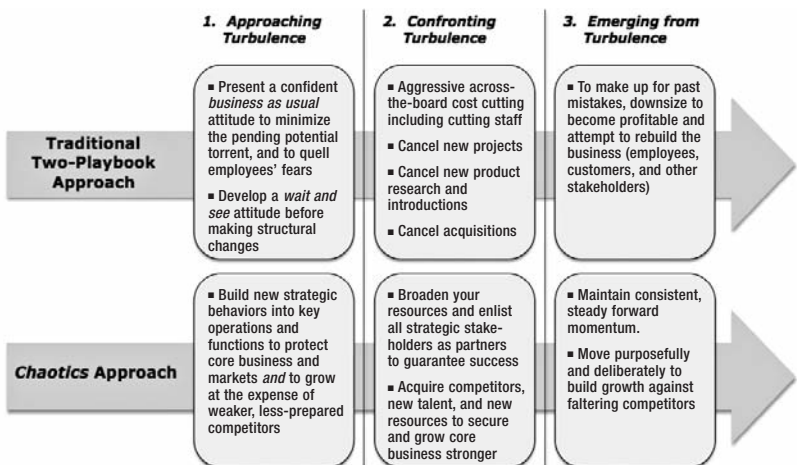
1. *Approaching Turbulence*

2. *Confronting Turbulence*

3. *Emerging from Turbulence*

**Traditional Two-Playbook Approach**

▪ Present a confident *business as usual* attitude to minimize the pending potential torrent, and to quell employees' fears

▪ Develop a *wait and see* attitude before making structural changes

▪ Aggressive across-the-board cost cutting including cutting staff

▪ Cancel new projects

▪ Cancel new product research and introductions

▪ Cancel acquisitions

▪ To make up for past mistakes, downsize to become profitable and attempt to rebuild the business (employees, customers, and other stakeholders)

***Chaotics* Approach**

▪ Build new strategic behaviors into key operations and functions to protect core business and markets *and* to grow at the expense of weaker, less-prepared competitors

▪ Broaden your resources and enlist all strategic stakeholders as partners to guarantee success

▪ Acquire competitors, new talent, and new resources to secure and grow core business stronger

▪ Maintain consistent, steady forward momentum.

▪ Move purposefully and deliberately to build growth against faltering competitors